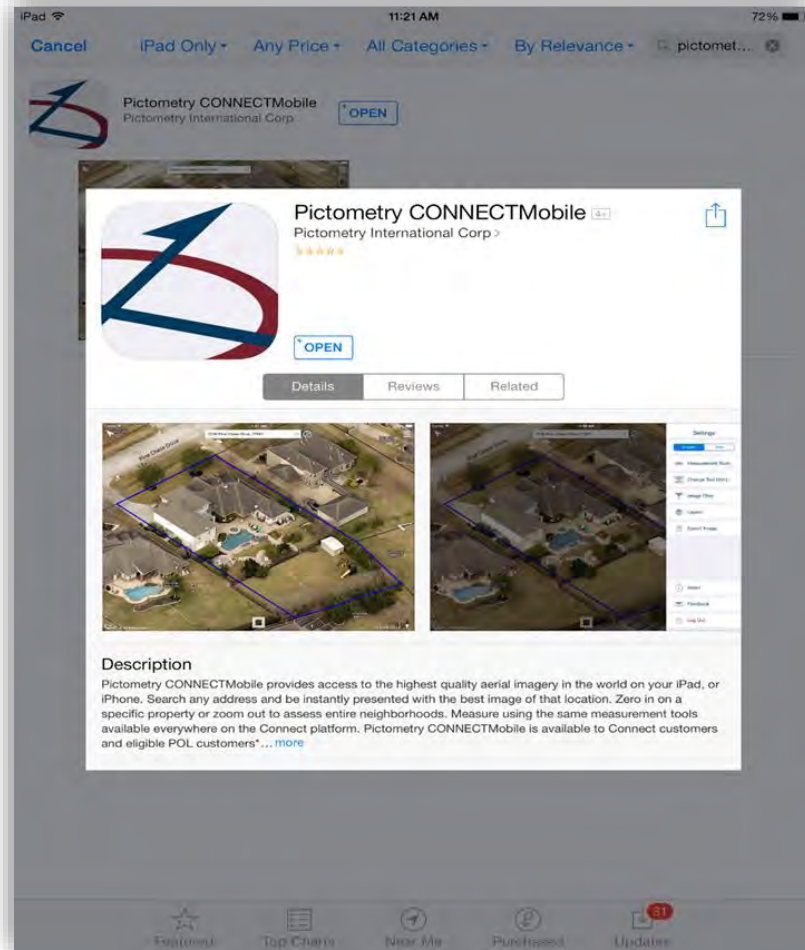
iPad 11:21 AM 72%

Cancel iPad Only Any Price All Categories By Relevance pictomet...

Pictometry CONNECTMobile
Pictometry International Corp
OPEN

Pictometry CONNECTMobile 4+
Pictometry International Corp >

OPEN

Details Reviews Related

Settings

Description
Pictometry CONNECTMobile provides access to the highest quality aerial imagery in the world on your iPad, or iPhone. Search any address and be instantly presented with the best image of that location. Zero in on a specific property or zoom out to assess entire neighborhoods. Measure using the same measurement tools available everywhere on the Connect platform. Pictometry CONNECTMobile is available to Connect customers and eligible POL customers*... more

Featured Top Charts Near Me Purchased Updates
31